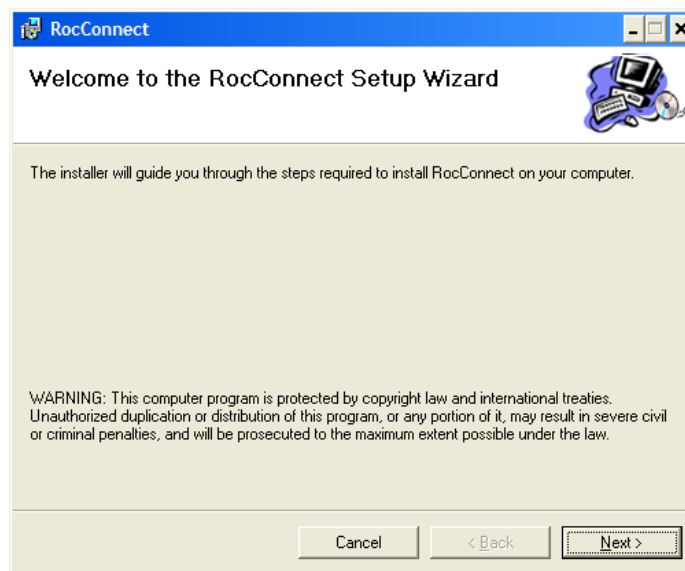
RocConnect

Welcome to the RocConnect Setup Wizard

The installer will guide you through the steps required to install RocConnect on your computer.

WARNING: This computer program is protected by copyright law and international treaties. Unauthorized duplication or distribution of this program, or any portion of it, may result in severe civil or criminal penalties, and will be prosecuted to the maximum extent possible under the law.

Cancel
< Back
Next >